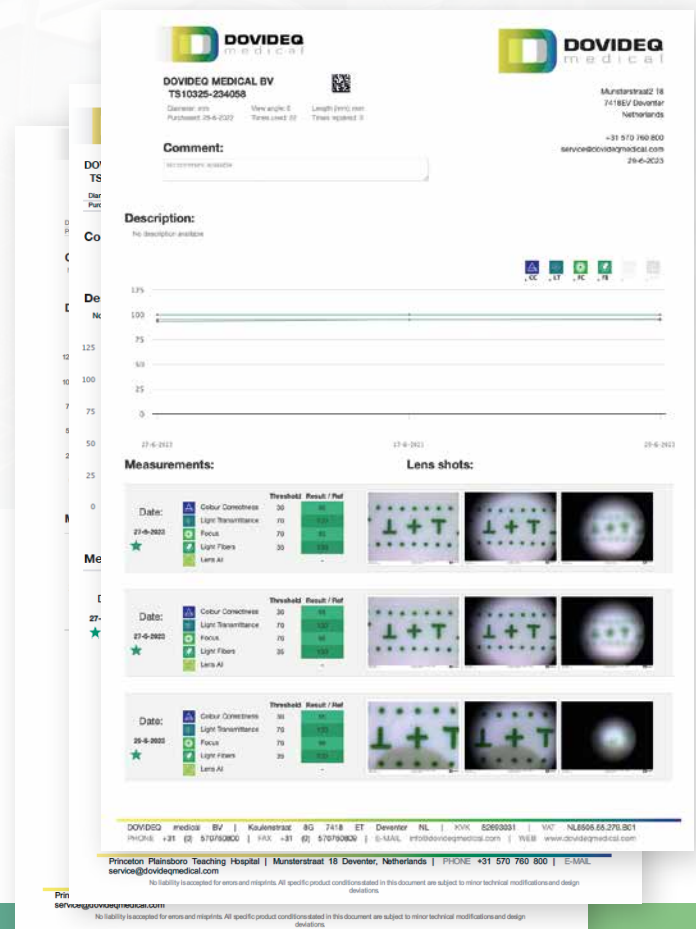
DOVIDEQ medical

DOVIDEQ MEDICAL BV
TS10325-234058

Diameter: mm View angle: 0 Length (mm): mm
Purchased: 29-6-2022 Times used: 32 Times repaired: 0

DOVIDEQ medical

Munsterstraat2 18
7418EV Deventer
Netherlands

+31 570 760 800
service@dovideqmedical.com
29-6-2023

Comment:
No comment available

Description:
No description available

CC LT FC FB

125
100
75
50
25
0

27-6-2023 27-6-2023 29-6-2023

Measurements:

Lens shots:

| Date: | | Threshold | Result / Ref |
|---|---|---|---|
| 27-6-2023 | Colour Correctness | 30 | 95 |
| | Light Transmittance | 70 | 100 |
| | Focus | 70 | 95 |
| | Light Fibers | 30 | 100 |
| | Lens AI | | - |

| Date: | | Threshold | Result / Ref |
|---|---|---|---|
| 27-6-2023 | Colour Correctness | 30 | 95 |
| | Light Transmittance | 70 | 100 |
| | Focus | 70 | 95 |
| | Light Fibers | 30 | 100 |
| | Lens AI | | - |

| Date: | | Threshold | Result / Ref |
|---|---|---|---|
| 29-6-2023 | Colour Correctness | 30 | 95 |
| | Light Transmittance | 70 | 100 |
| | Focus | 70 | 95 |
| | Light Fibers | 30 | 100 |
| | Lens AI | | - |

DOVIDEQ medical BV | Kaulenstraat 8G 7418 ET Deventer NL | KVK 82693031 | VAT NL8605.55.276.B01
PHONE +31 (0) 570760800 | FAX +31 (0) 570760809 | E-MAIL info@dovideqmedical.com | WEB www.dovideqmedical.com

Princeton Plainsboro Teaching Hospital | Munsterstraat 18 Deventer, Netherlands | PHONE +31 570 760 800 | E-MAIL service@dovideqmedical.com

No liability is accepted for errors and misprints. All specific product conditions stated in this document are subject to minor technical modifications and design deviations.

Prin
service@dovideqmedical.com

No liability is accepted for errors and misprints. All specific product conditions stated in this document are subject to minor technical modifications and design deviations.